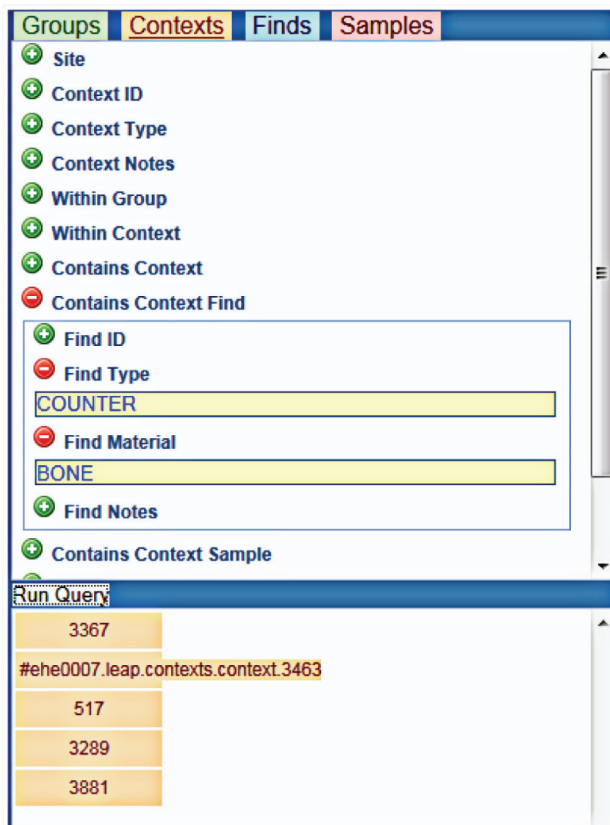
Groups Contexts Finds Samples

Site
Context ID
Context Type
Context Notes
Within Group
Within Context
Contains Context
Contains Context Find
Find ID
Find Type
COUNTER
Find Material
BONE
Find Notes
Contains Context Sample

Run Query

3367
#ehe0007.leap.contexts.context.3463
517
3289
3881